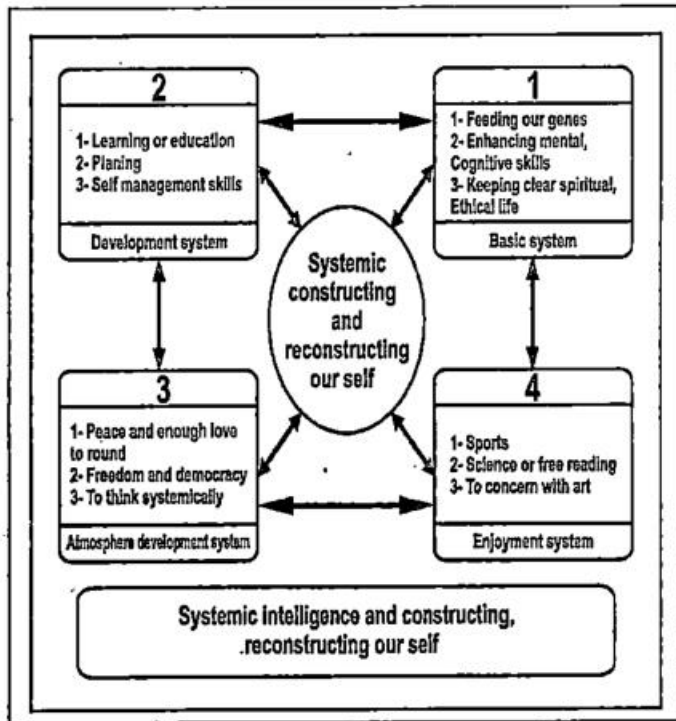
2

1- Learning or education
2- Planing
3- Self management skills

Development system

1

1- Feeding our genes
2- Enhancing mental, Cognitive skills
3- Keeping clear spiritual, Ethical life

Basic system

Systemic constructing and reconstructing our self

3

1- Peace and enough love to round
2- Freedom and democracy
3- To think systemically

Atmosphere development system

4

1- Sports
2- Science or free reading
3- To concern with art

Enjoyment system

Systemic intelligence and constructing, .reconstructing our self